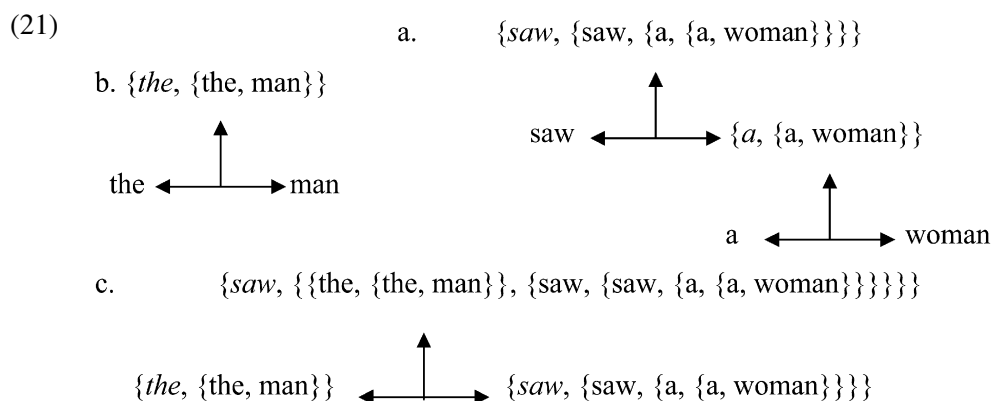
(21)

a. {*saw*, {saw, {a, {a, woman}}}}

saw {*a*, {a, woman}}

a woman

b. {*the*, {the, man}}

the man

c. {*saw*, {{the, {the, man}}, {saw, {saw, {a, {a, woman}}}}}}

{*the*, {the, man}} {*saw*, {saw, {a, {a, woman}}}}